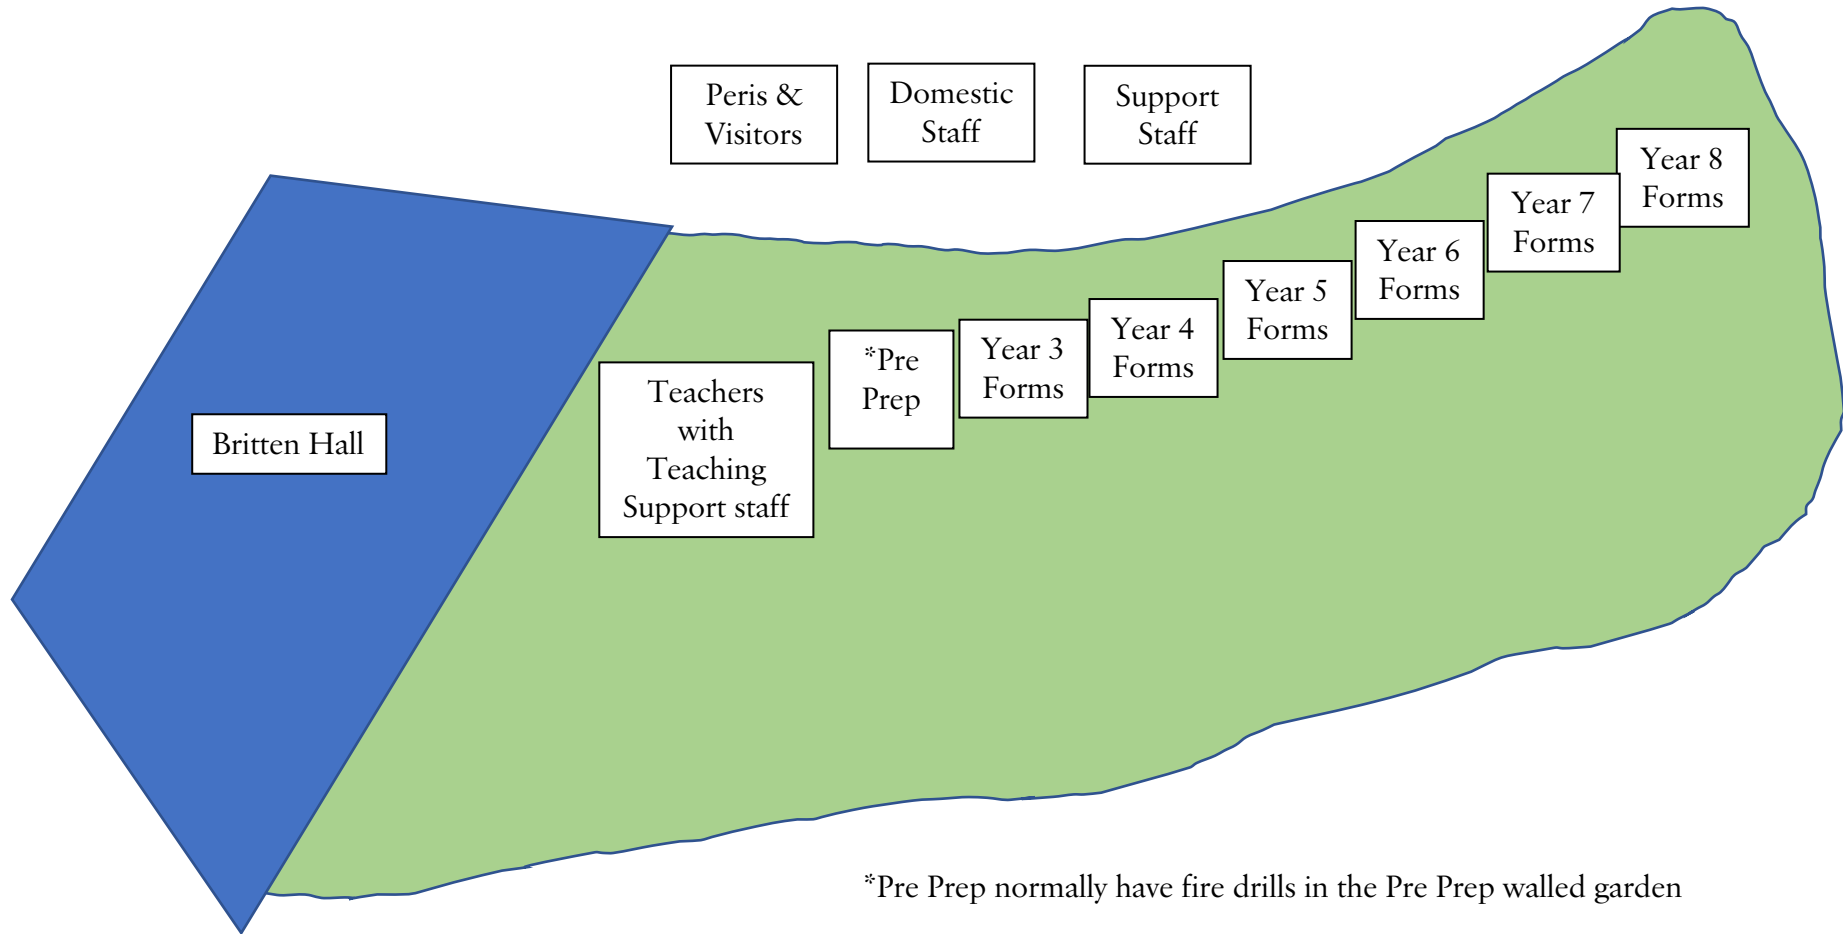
Peris & Visitors

Domestic Staff

Support Staff

Britten Hall

Teachers with Teaching Support staff

*Pre Prep

Year 3 Forms

Year 4 Forms

Year 5 Forms

Year 6 Forms

Year 7 Forms

Year 8 Forms

*Pre Prep normally have fire drills in the Pre Prep walled garden